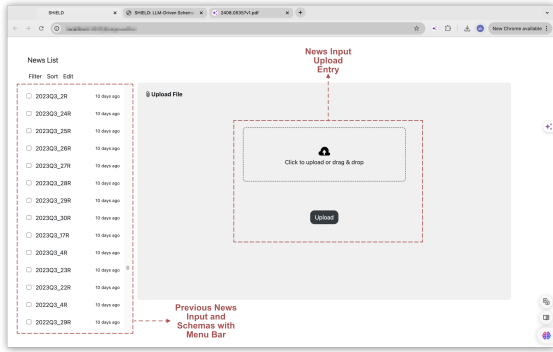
SHIELD

SHIELD: LLM-Driven Schema

2408.09357v1.pdf

New Chrome available

News Input Upload Entry

News List

Filter Sort Edit

| | |
|---|---|
| 2023Q3_2R | 10 days ago |
| 2023Q3_24R | 10 days ago |
| 2023Q3_25R | 10 days ago |
| 2023Q3_26R | 10 days ago |
| 2023Q3_27R | 10 days ago |
| 2023Q3_28R | 10 days ago |
| 2023Q3_29R | 10 days ago |
| 2023Q3_30R | 10 days ago |
| 2023Q3_17R | 10 days ago |
| 2023Q3_4R | 10 days ago |
| 2023Q3_23R | 10 days ago |
| 2023Q3_22R | 10 days ago |
| 2022Q3_4R | 10 days ago |
| 2022Q3_29R | 10 days ago |

Upload File

Click to upload or drag & drop

Upload

Previous News Input and Schemas with Menu Bar